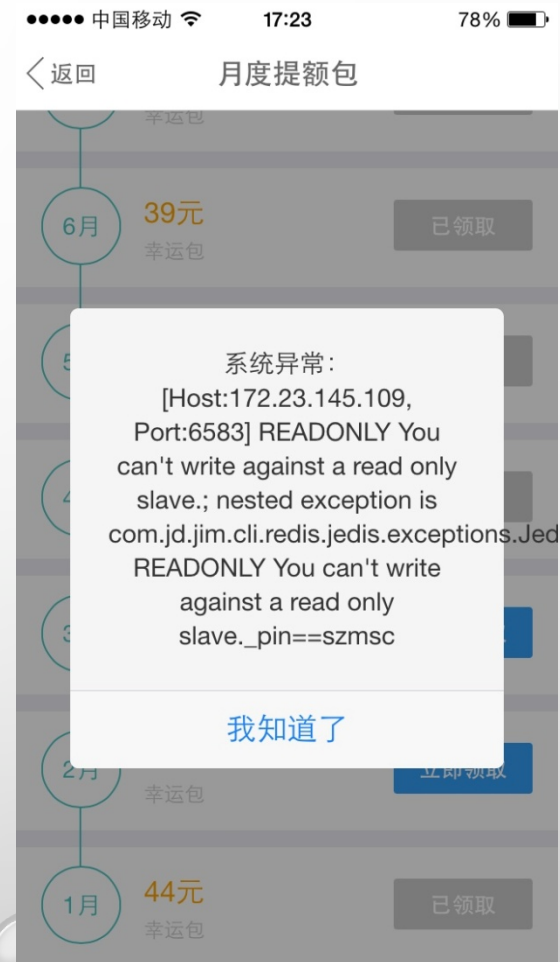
●●●●● 中国移动 17:23 78%

返回 月度提额包

幸运包

6月 39元 幸运包 已领取

5

4

3

系统异常：[Host:172.23.145.109, Port:6583] READONLY You can't write against a read only slave.; nested exception is com.jd.jim.cli.redis.jedis.exceptions.Jed READONLY You can't write against a read only slave._pin==szmsc

我知道了

2月 幸运包 立即领取

1月 44元 幸运包 已领取